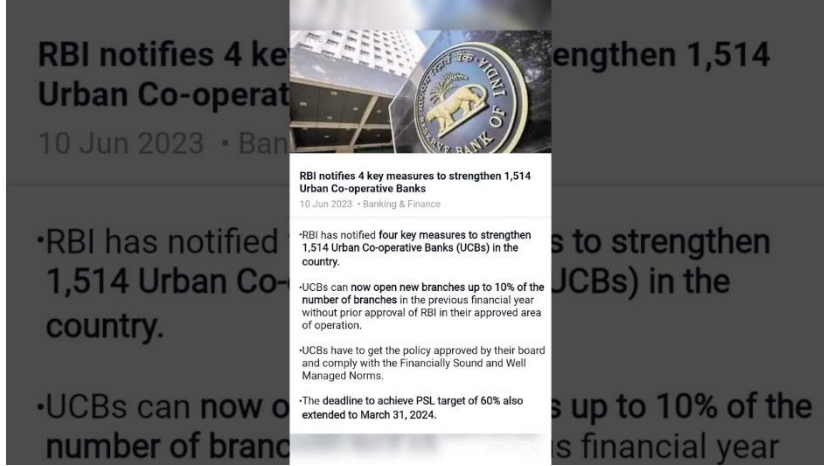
RBI notifies 4 key measures to strengthen 1,514 Urban Co-operative Banks

10 Jun 2023 • Banking & Finance

•RBI has notified four key measures to strengthen 1,514 Urban Co-operative Banks (UCBs) in the country.

•UCBs can now open new branches up to 10% of the number of branches in the previous financial year without prior approval of RBI in their approved area of operation.

•UCBs have to get the policy approved by their board and comply with the Financially Sound and Well Managed Norms.

•The deadline to achieve PSL target of 60% also extended to March 31, 2024.